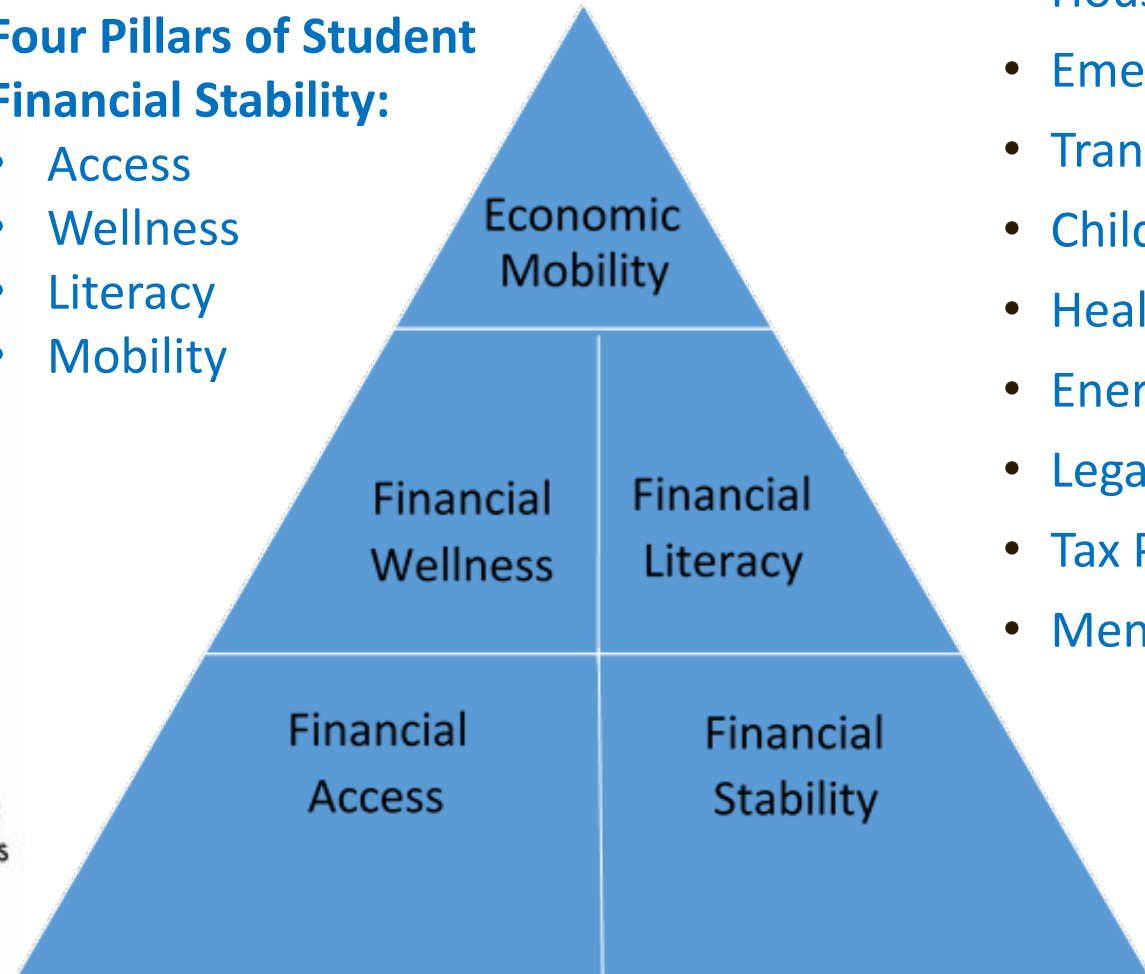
Four Pillars of Student Financial Stability:
• Access
• Wellness
• Literacy
• Mobility

Economic Mobility

Financial Wellness

Financial Literacy

Financial Access

Financial Stability

Hou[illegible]
• Eme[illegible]
• Tran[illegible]
• Chil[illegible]
• Heal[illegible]
• Ener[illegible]
• Lega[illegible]
• Tax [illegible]
• Men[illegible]

s